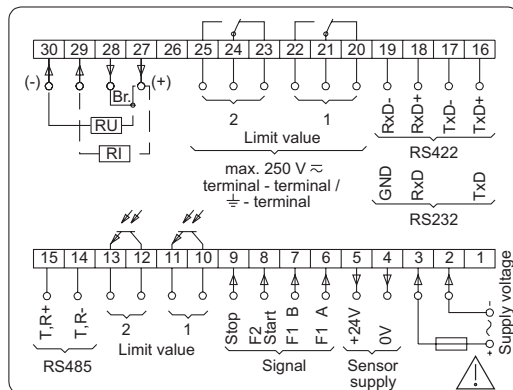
30 29 28 27 26 25 24 23 22 21 20 19 18 17 16

(-) (+)

Br.

RU

RI

2 1

Limit value

max. 250 V $\approx$
terminal - terminal /
$\underline{\perp}$ - terminal

RxD- RxD+ TxD- TxD+

RS422

GND RxD TxD

RS232

15 14 13 12 11 10 9 8 7 6 5 4 3 2 1

T,R+ T,R-

RS485

2 1

Limit value

Stop F2 Start F1 B F1 A

Signal

+24V 0V

Sensor supply

- ~ +

Supply voltage